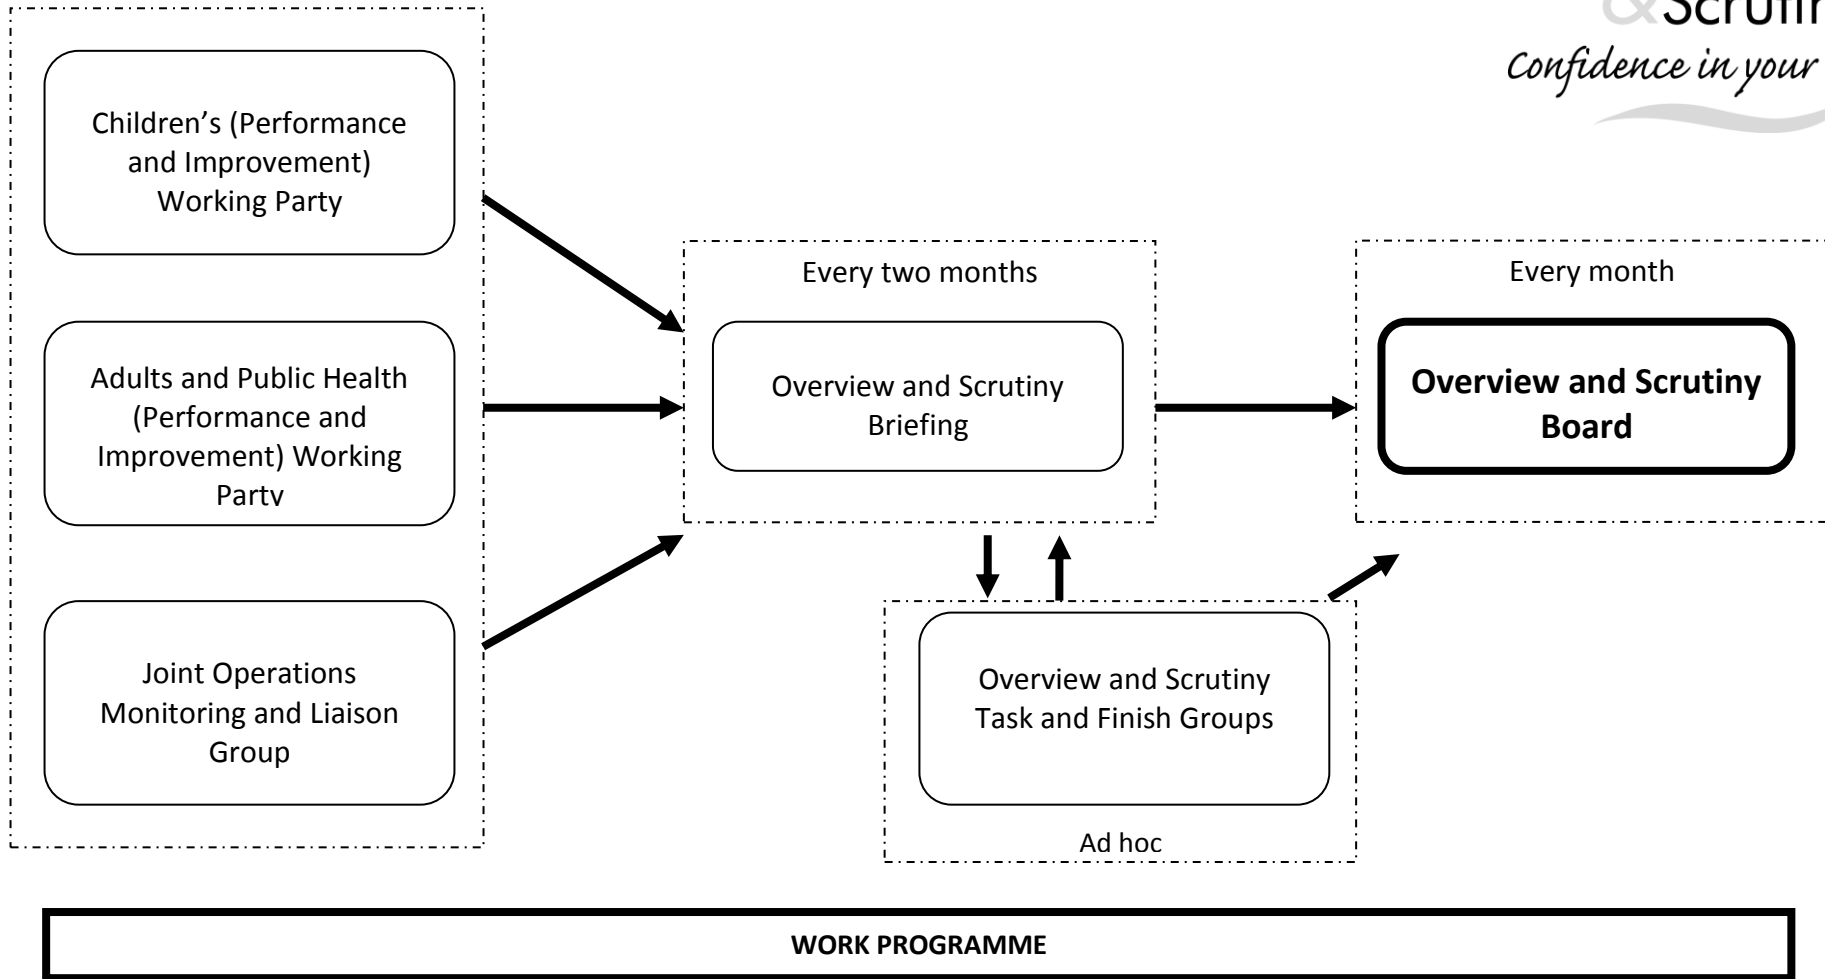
&Scrutin
Confidence in your

Children's (Performance and Improvement) Working Party

Adults and Public Health (Performance and Improvement) Working Party

Joint Operations Monitoring and Liaison Group

Every two months

Overview and Scrutiny Briefing

Every month

**Overview and Scrutiny Board**

Overview and Scrutiny Task and Finish Groups

Ad hoc

**WORK PROGRAMME**